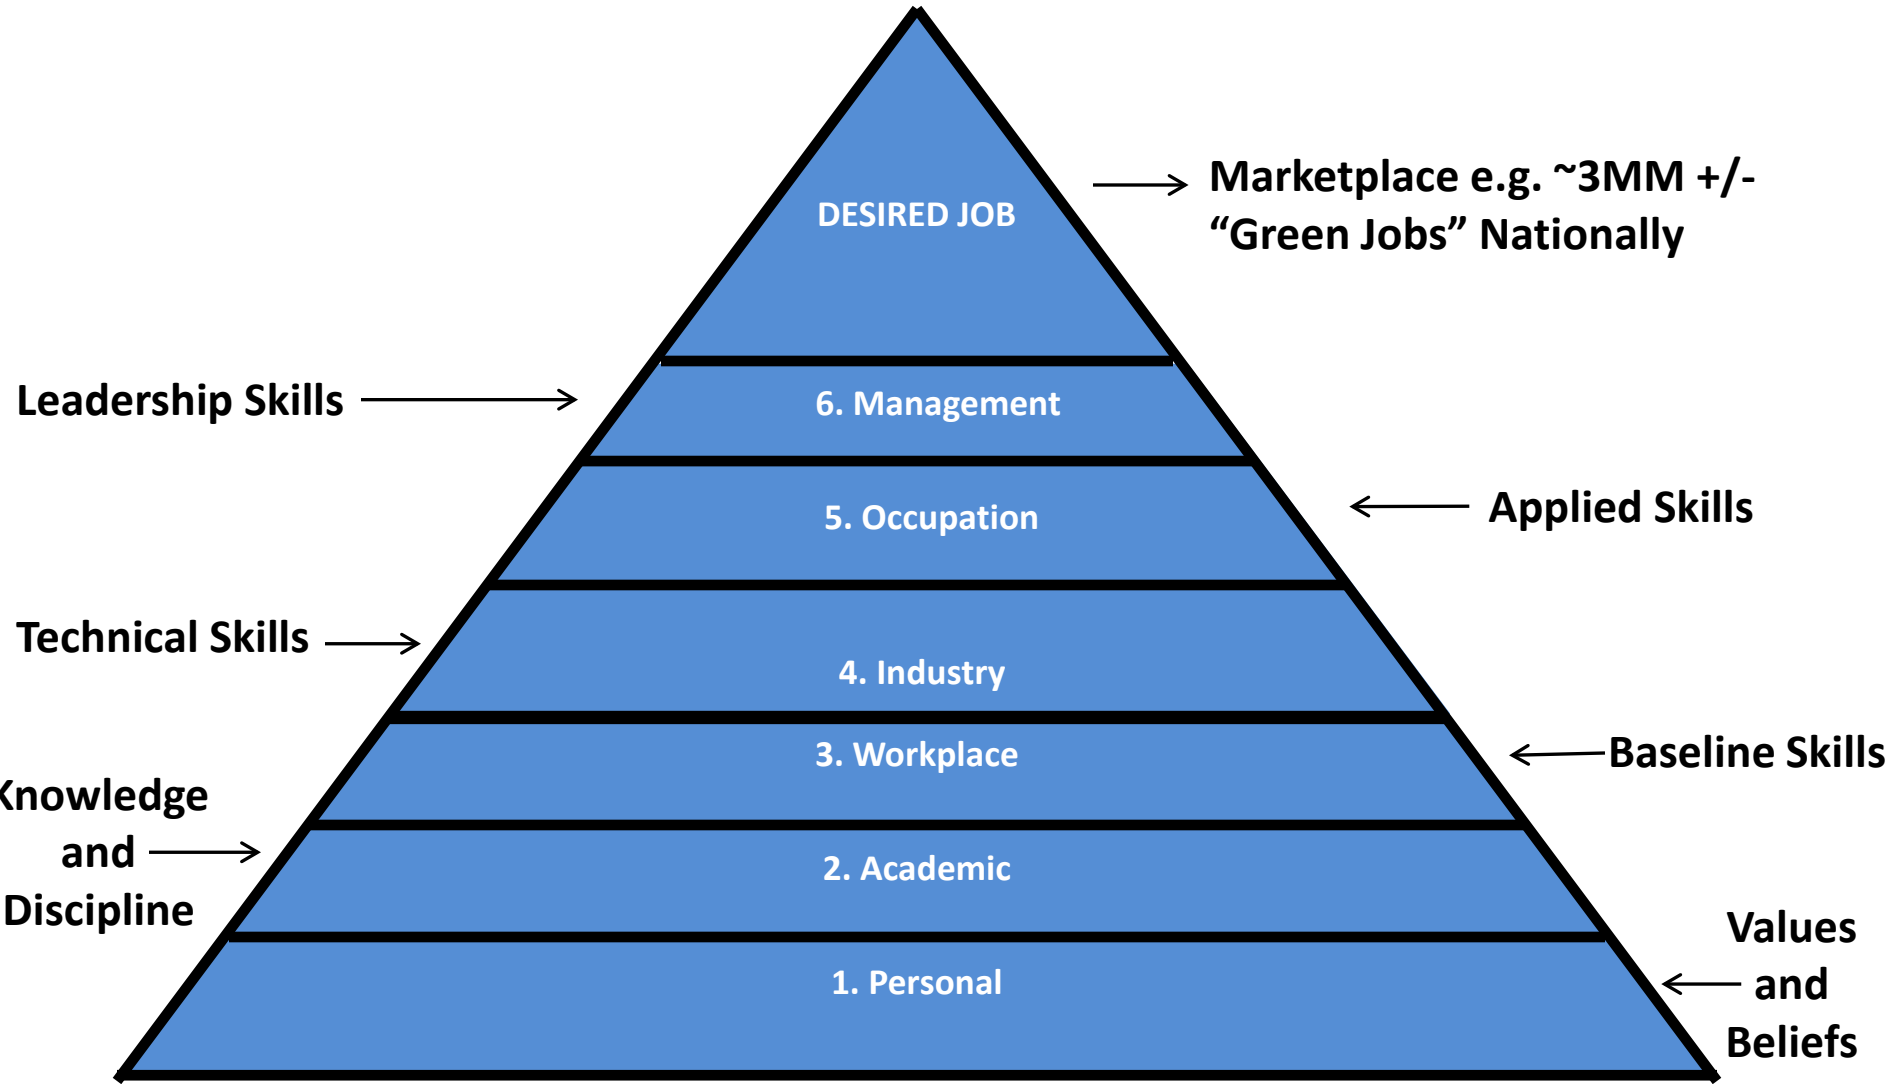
DESIRED JOB

Marketplace e.g. ~3MM +/- “Green Jobs” Nationally

Leadership Skills

6. Management

5. Occupation

Applied Skills

Technical Skills

4. Industry

3. Workplace

Baseline Skills

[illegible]nowledge and Discipline

2. Academic

1. Personal

Values and Beliefs